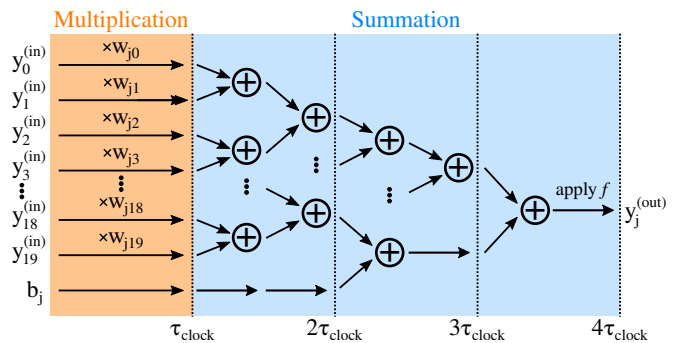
Multiplication

Summation

$y_0^{(in)}$ $\times w_{j0}$

$y_1^{(in)}$ $\times w_{j1}$

$y_2^{(in)}$ $\times w_{j2}$

$y_3^{(in)}$ $\times w_{j3}$

$y_{18}^{(in)}$ $\times w_{j18}$

$y_{19}^{(in)}$ $\times w_{j19}$

$b_j$

apply $f$

$y_j^{(out)}$

$\tau_{clock}$ $2\tau_{clock}$ $3\tau_{clock}$ $4\tau_{clock}$